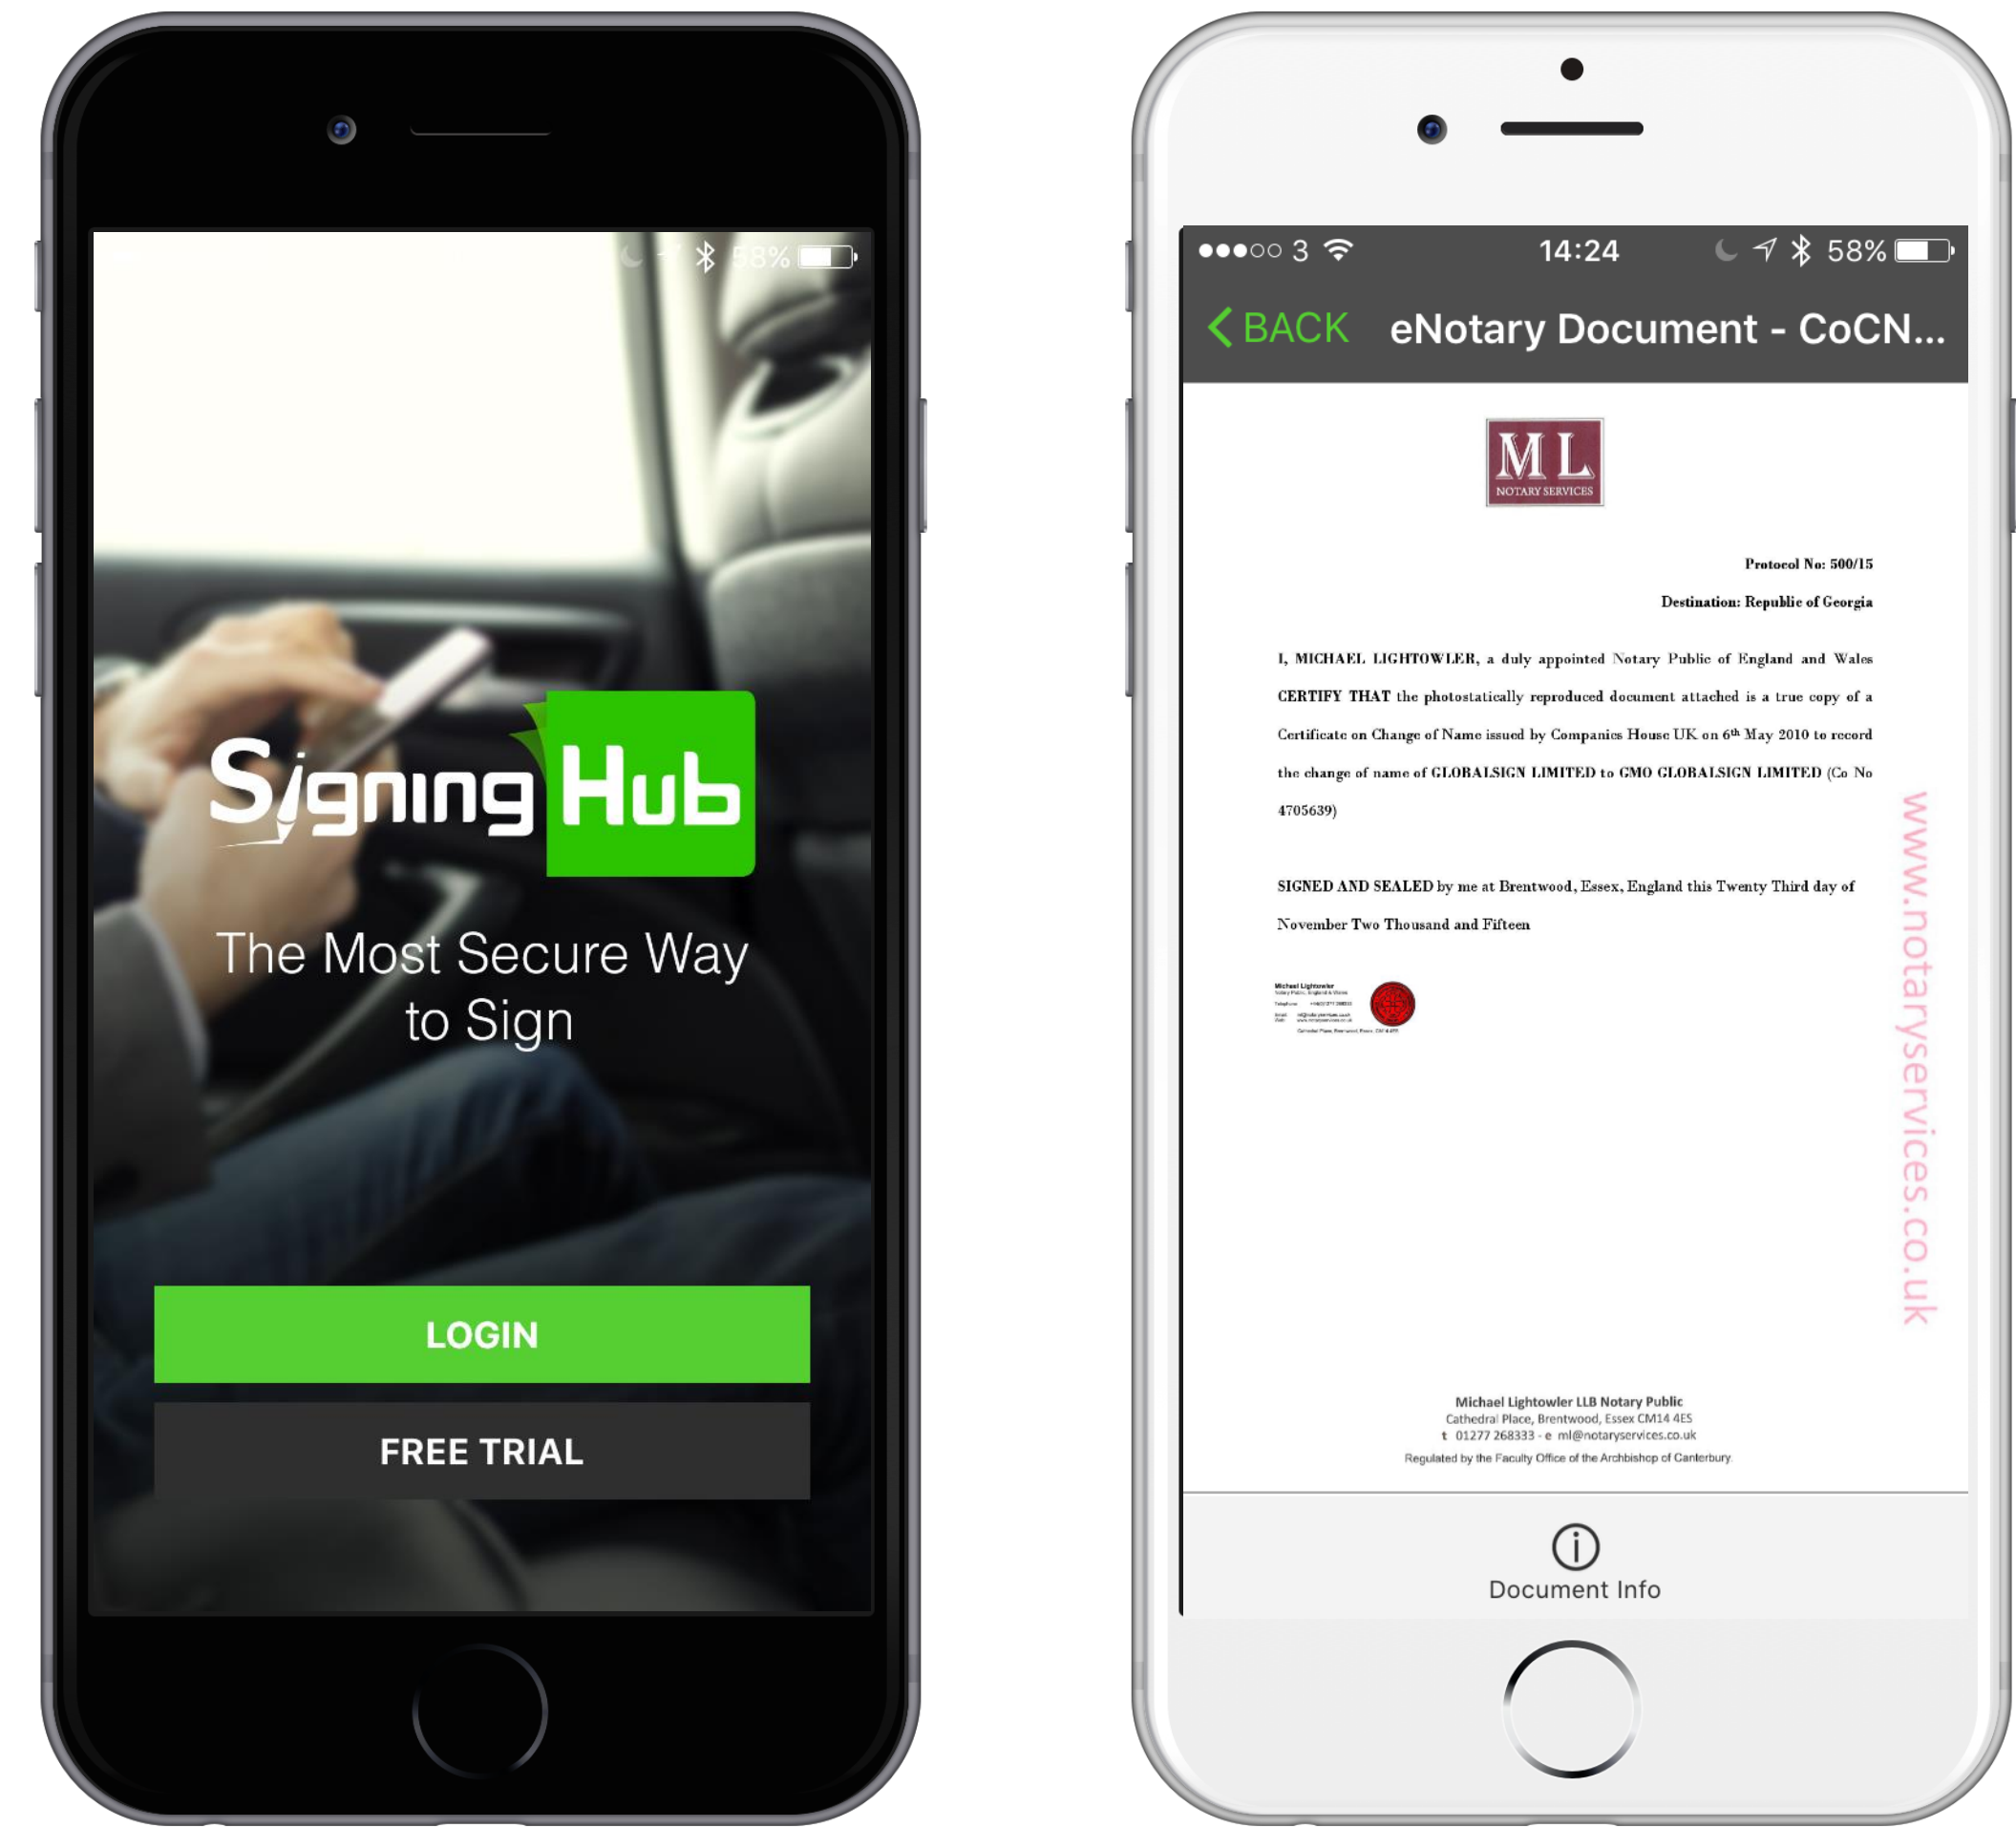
58%

Signing Hub

The Most Secure Way to Sign

LOGIN

FREE TRIAL

●●●○○ 3 14:24 58%

BACK eNotary Document - CoCN...

ML NOTARY SERVICES

Protocol No: 500/15

Destination: Republic of Georgia

I, MICHAEL LIGHTOWLER, a duly appointed Notary Public of England and Wales CERTIFY THAT the photostatically reproduced document attached is a true copy of a Certificate on Change of Name issued by Companies House UK on 6th May 2010 to record the change of name of GLOBALSIGN LIMITED to GMO GLOBALSIGN LIMITED (Co No 4705639)

SIGNED AND SEALED by me at Brentwood, Essex, England this Twenty Third day of November Two Thousand and Fifteen

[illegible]

www.notaryservices.co.uk

Michael Lightowler LLB Notary Public
Cathedral Place, Brentwood, Essex CM14 4ES
t 01277 268333 · e ml@notaryservices.co.uk
Regulated by the Faculty Office of the Archbishop of Canterbury

Document Info